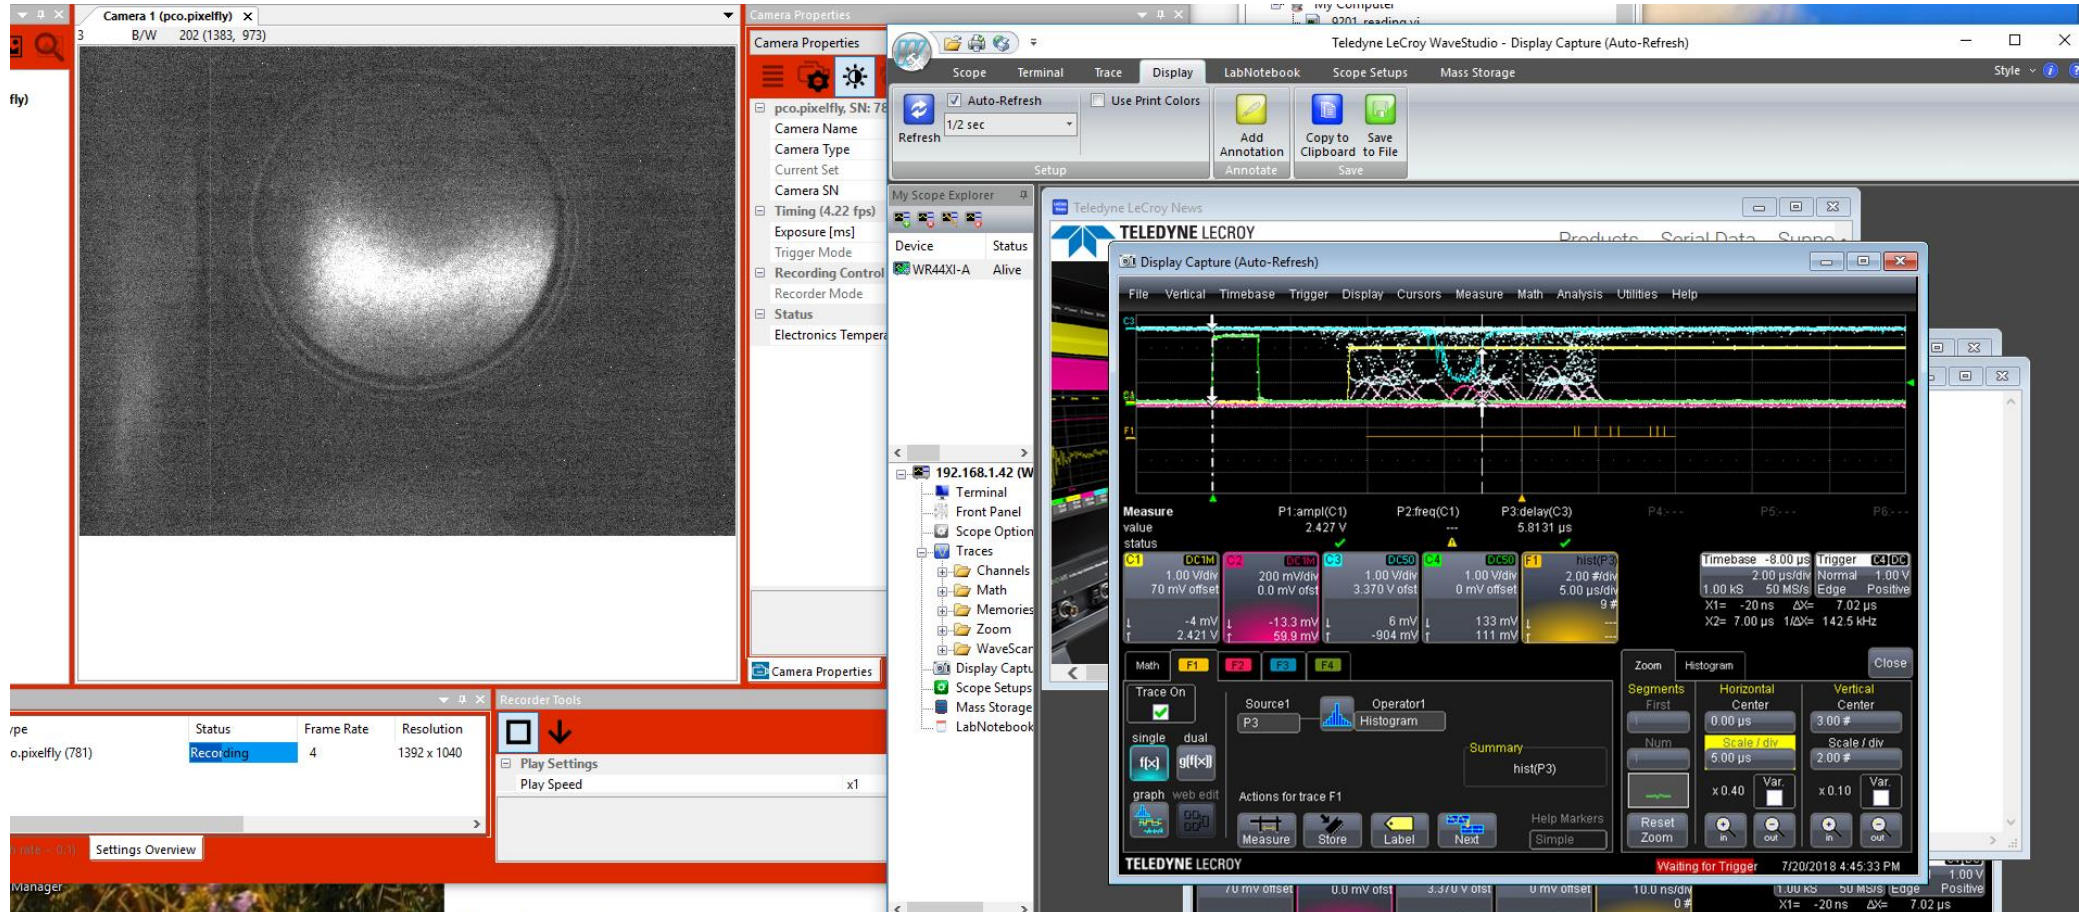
Camera 1 (pco.pixelfly)
3 B/W 202 (1383, 973)
fly)

Camera Properties
Camera Properties
pco.pixelfly, SN: 78
Camera Name
Camera Type
Current Set
Camera SN
Timing (4.22 fps)
Exposure [ms]
Trigger Mode
Recording Control
Recorder Mode
Status
Electronics Tempera
Camera Properties

My Computer
9201 reading.vi

Teledyne LeCroy WaveStudio - Display Capture (Auto-Refresh)
Scope Terminal Trace Display LabNotebook Scope Setups Mass Storage
Style
Refresh
Auto-Refresh
1/2 sec
Use Print Colors
Setup
Add Annotation
Annotate
Copy to Clipboard
Save to File
Save

My Scope Explorer
Device Status
WR44XI-A Alive
192.168.1.42 (W
Terminal
Front Panel
Scope Option
Traces
Channels
Math
Memories
Zoom
WaveScan
Display Captu
Scope Setups
Mass Storage
LabNotebook

Teledyne LeCroy News
TELEDYNE LECROY
Products Serial Data Suppo

Display Capture (Auto-Refresh)
File Vertical Timebase Trigger Display Cursors Measure Math Analysis Utilities Help
C3
C1
F1
Measure P1:ampl(C1) P2:freq(C1) P3:delay(C3) P4--- P5--- P6---
value 2.427 V --- 5.8131 µs
status
C1 DC1M 1.00 V/div 70 mV offset -4 mV 2.421 V
C2 DC1M 200 mV/div 0.0 mV ofst -13.3 mV 59.9 mV
C3 DC50 1.00 V/div 3.370 V ofst 6 mV -904 mV
C4 DC50 1.00 V/div 0 mV offset 133 mV 111 mV
F1 hist(P3) 2.00 #/div 5.00 µs/div 9 #
Timebase -8.00 µs Trigger C4 DC
2.00 µs/div Normal 1.00 V
1.00 kS 50 MS/s Edge Positive
X1= -20 ns ΔX= 7.02 µs
X2= 7.00 µs 1/ΔX= 142.5 kHz
Math F1 F2 F3 F4
Zoom Histogram Close
Trace On
Source1 Operator1
P3 Histogram
single dual
f(x) g(f(x))
Summary
hist(P3)
graph web edit
Actions for trace F1
Measure Store Label Next
Help Markers
Simple
Segments
First
Num
Horizontal
Center
0.00 µs
Scale / div
5.00 µs
x 0.40
Var.
in out
Vertical
Center
3.00 #
Scale / div
2.00 #
x 0.10
Var.
in out
Reset Zoom
TELEDYNE LECROY
Waiting for Trigger 7/20/2018 4:45:33 PM
70 mV offset 0.0 mV ofst 3.370 V ofst 0 mV offset 10.0 ns/div 0 #
1.00 kS 50 MS/s Edge Positive
X1= -20 ns ΔX= 7.02 µs
1.00 V

ype Status Frame Rate Resolution
o.pixelfly (781) Recording 4 1392 x 1040
Settings Overview
Manager

Recorder Tools
Play Settings
Play Speed x1